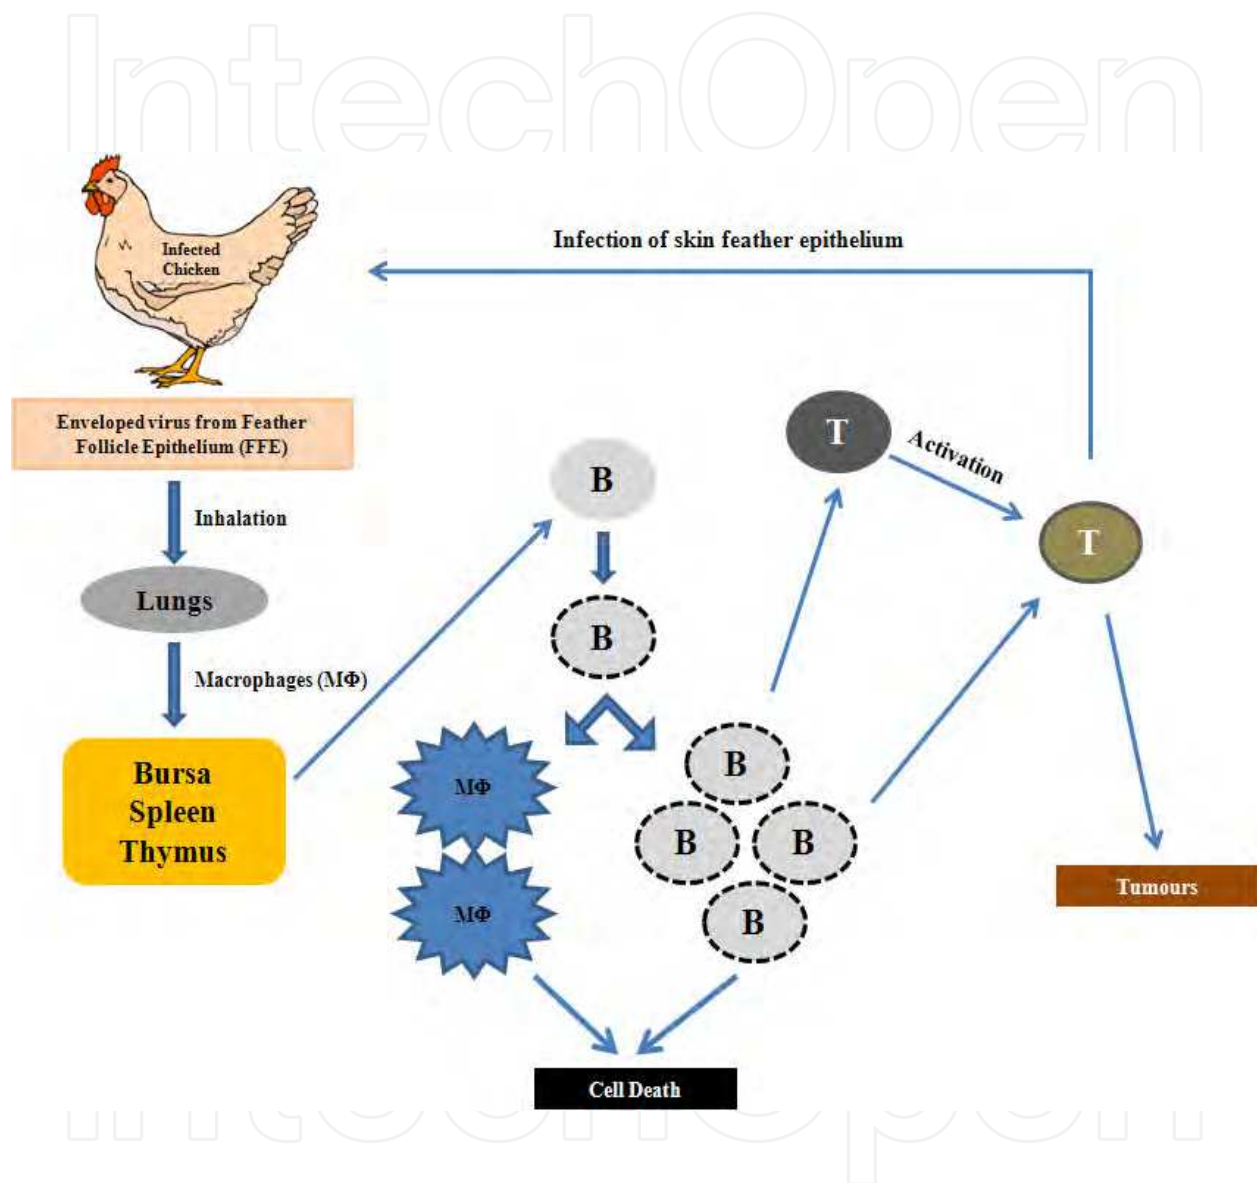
IntechOpen

Infected Chicken

Infection of skin feather epithelium

Enveloped virus from Feather Follicle Epithelium (FFE)

Inhalation

Lungs

Macrophages (MΦ)

Bursa
Spleen
Thymus

B

B

MΦ

MΦ

B

B

B

B

T

Activation

T

Tumours

Cell Death

IntechOpen